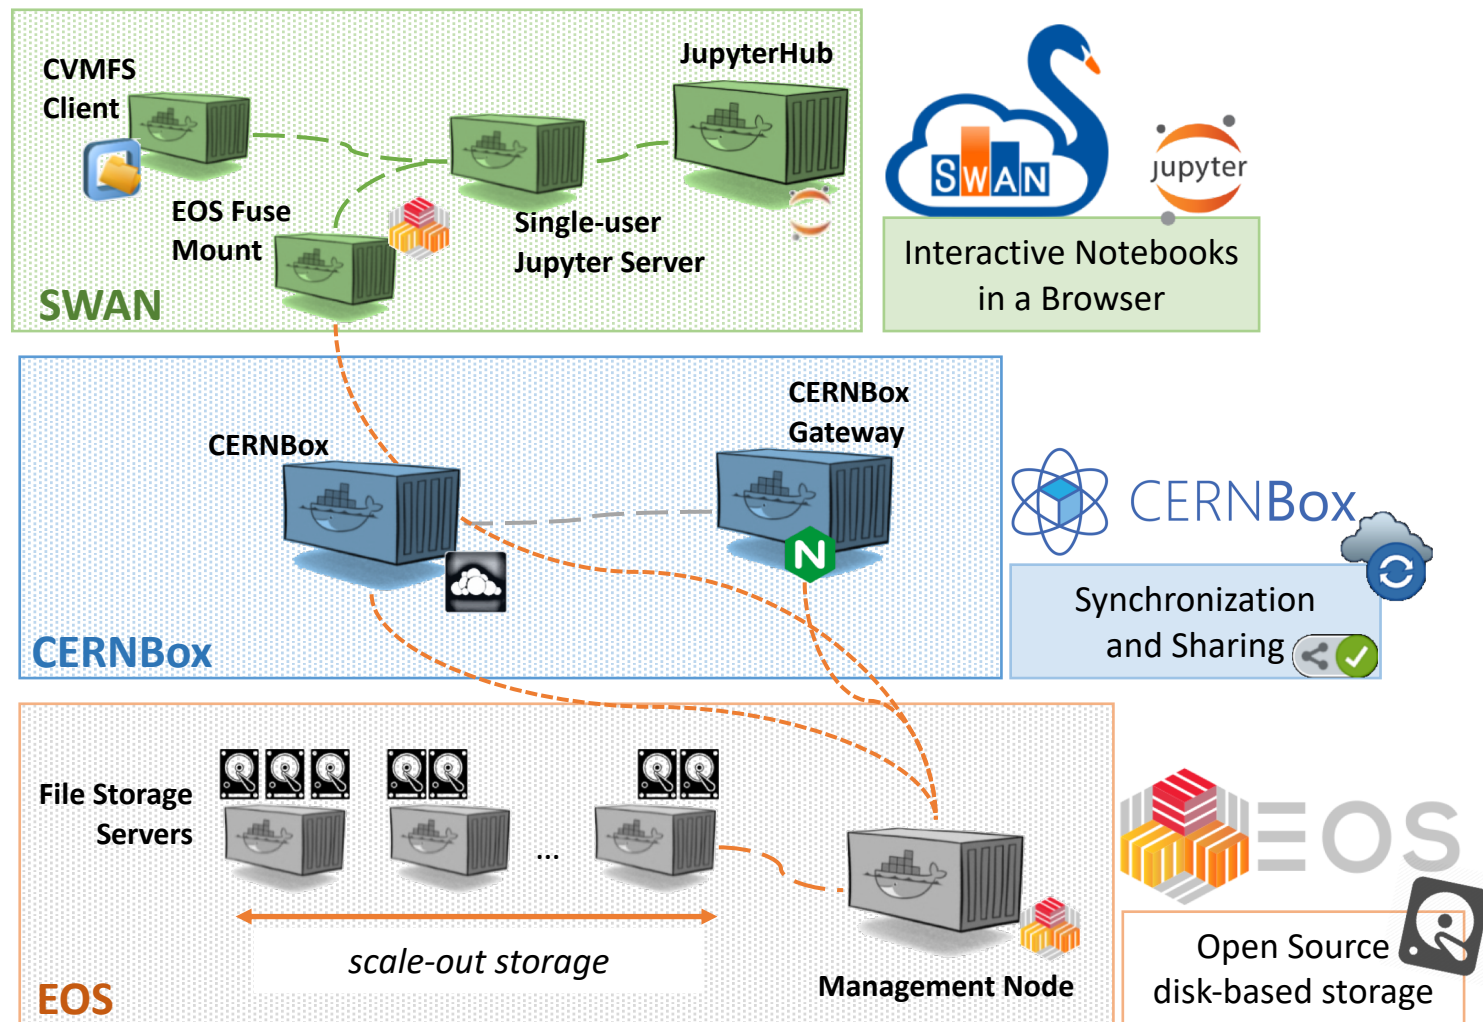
CVMFS Client

JupyterHub

EOS Fuse Mount

Single-user Jupyter Server

SWAN

SWAN

jupyter

Interactive Notebooks in a Browser

CERNBox Gateway

CERNBox

N

CERNBox

CERNBox

Synchronization and Sharing

File Storage Servers

...

scale-out storage

Management Node

EOS

EOS

Open Source disk-based storage